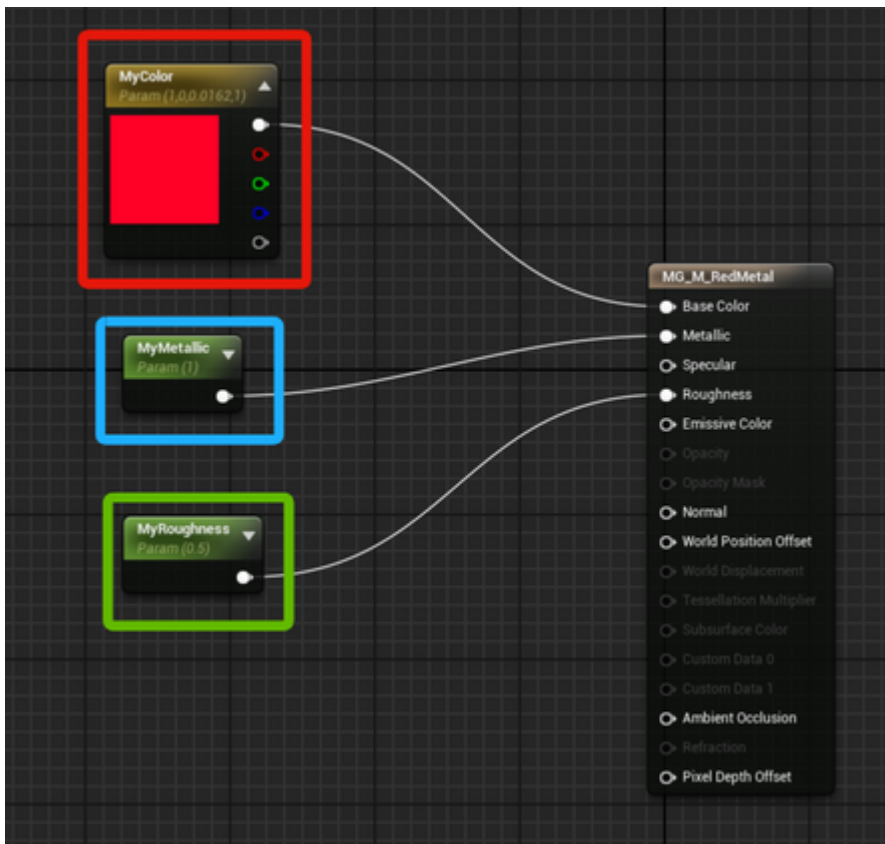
MyColor
Param (1,0,0.0162,1)

MyMetallic
Param (1)

MyRoughness
Param (0.5)

MG_M_RedMetal
Base Color
Metallic
Specular
Roughness
Emissive Color
Opacity
Opacity Mask
Normal
World Position Offset
World Displacement
Tessellation Multiplier
Subsurface Color
Custom Data 0
Custom Data 1
Ambient Occlusion
Refraction
Pixel Depth Offset